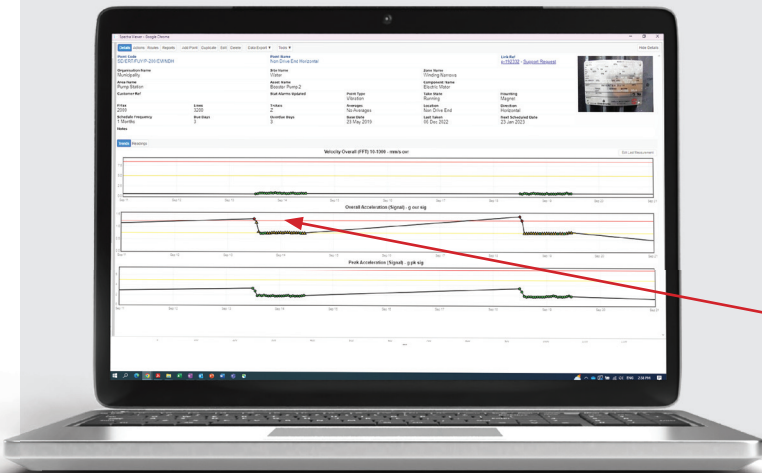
Details | Actions | Routes | Reports | Add Point | Duplicate | Edit | Delete | Data Export ▼ | Tools ▼

Point Code
SC-EST-PV-P-200/DWNDH

Point Name
Non Drive End Horizontal

Link Ref
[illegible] - Support Request

Organisation Name
Municipality

Site Name
Water

Zone Name
Winding Banoos

Area Name
Pump Station

Asset Name
Booster Pump 2

Component Name
Electric Motor

Customer Ref

Point Type
Vibration

Cable State
Running

Mounting
Magnet

Lines
3200

Averages
No Averages

Location
Non Drive End

Direction
Horizontal

Schedule Frequency
1 Months

Last Taken
05 Dec 2022

Next Scheduled Date
23 Jan 2023

Notes

Velocity Overall (FFT) 10-1000 - mm/s osc

Overall Acceleration (Signal) - g out sig

Peak Acceleration (Signal) - g pk sig